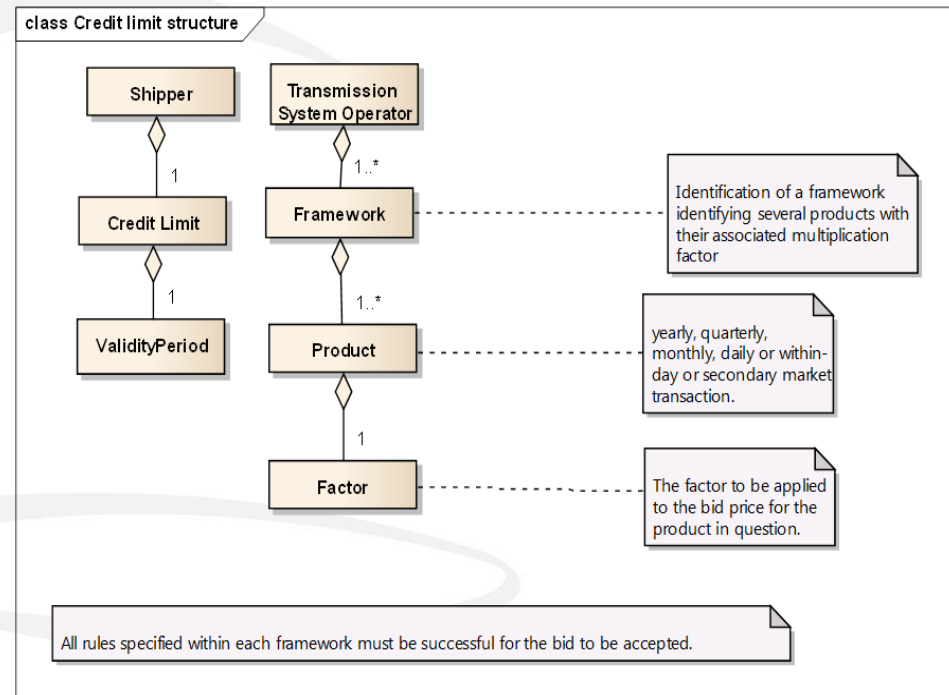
class Credit limit structure

Shipper

1

Credit Limit

1

ValidityPeriod

Transmission System Operator

1..*

Framework

1..*

Product

1

Factor

Identification of a framework identifying several products with their associated multiplication factor

yearly, quarterly, monthly, daily or within-day or secondary market transaction.

The factor to be applied to the bid price for the product in question.

All rules specified within each framework must be successful for the bid to be accepted.